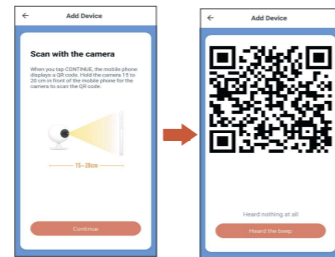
←

Add Device

Scan with the camera

When you tap CONTINUE, the mobile phone displays a QR code. Hold the camera 15 to 20 cm in front of the mobile phone for the camera to scan the QR code.

15~20cm

Continue

←

Add Device

Heard nothing at all

Heard the beep